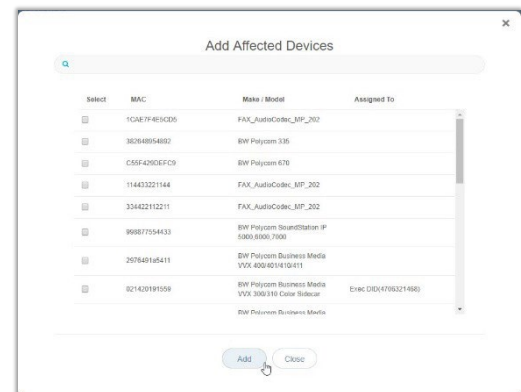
×

Add Affected Devices

| Select | MAC | Make / Model | Assigned To |
|---|---|---|---|
| | 1CAE7F4E5CD5 | FAX_AudioCodec_MP_202 | |
| | 382848954892 | BW Polycom 335 | |
| | C55F426DEFC9 | BW Polycom 670 | |
| | 114433221144 | FAX_AudioCodec_MP_202 | |
| | 334422112211 | FAX_AudioCodec_MP_202 | |
| | 998877554433 | BW Polycom SoundStation IP 5000,6000,7000 | |
| | 2976481a5411 | BW Polycom Business Media VVX 400/401/410/411 | |
| | 021420191559 | BW Polycom Business Media VVX 300/310 Color Sidecar | Exec DID(4706321468) |
| | | BW Polycom Business Media | |

Add Close